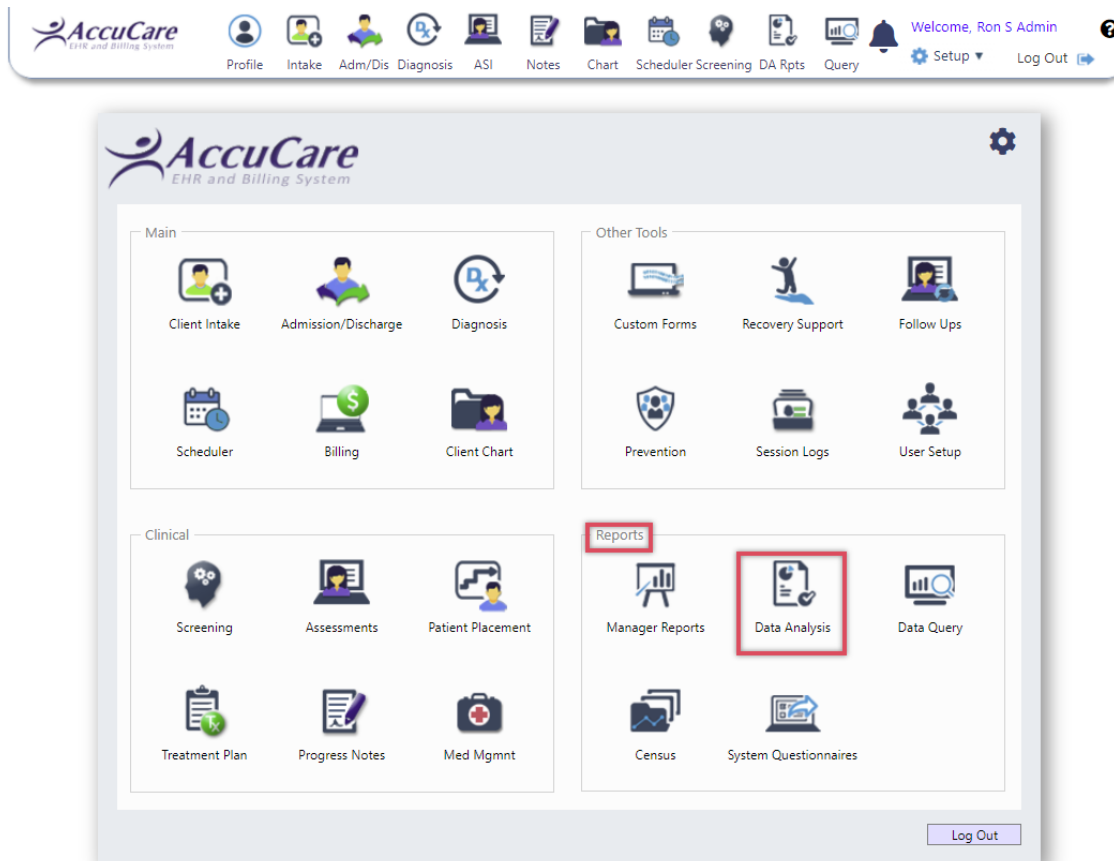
AccuCare
EHR and Billing System

Profile Intake Adm/Dis Diagnosis ASI Notes Chart Scheduler Screening DA Rpts Query

Welcome, Ron S Admin
Setup ▾
Log Out

AccuCare
EHR and Billing System

Main
Client Intake
Admission/Discharge
Diagnosis
Scheduler
Billing
Client Chart

Other Tools
Custom Forms
Recovery Support
Follow Ups
Prevention
Session Logs
User Setup

Clinical
Screening
Assessments
Patient Placement
Treatment Plan
Progress Notes
Med Mgmnt

Reports
Manager Reports
Data Analysis
Data Query
Census
System Questionnaires

Log Out